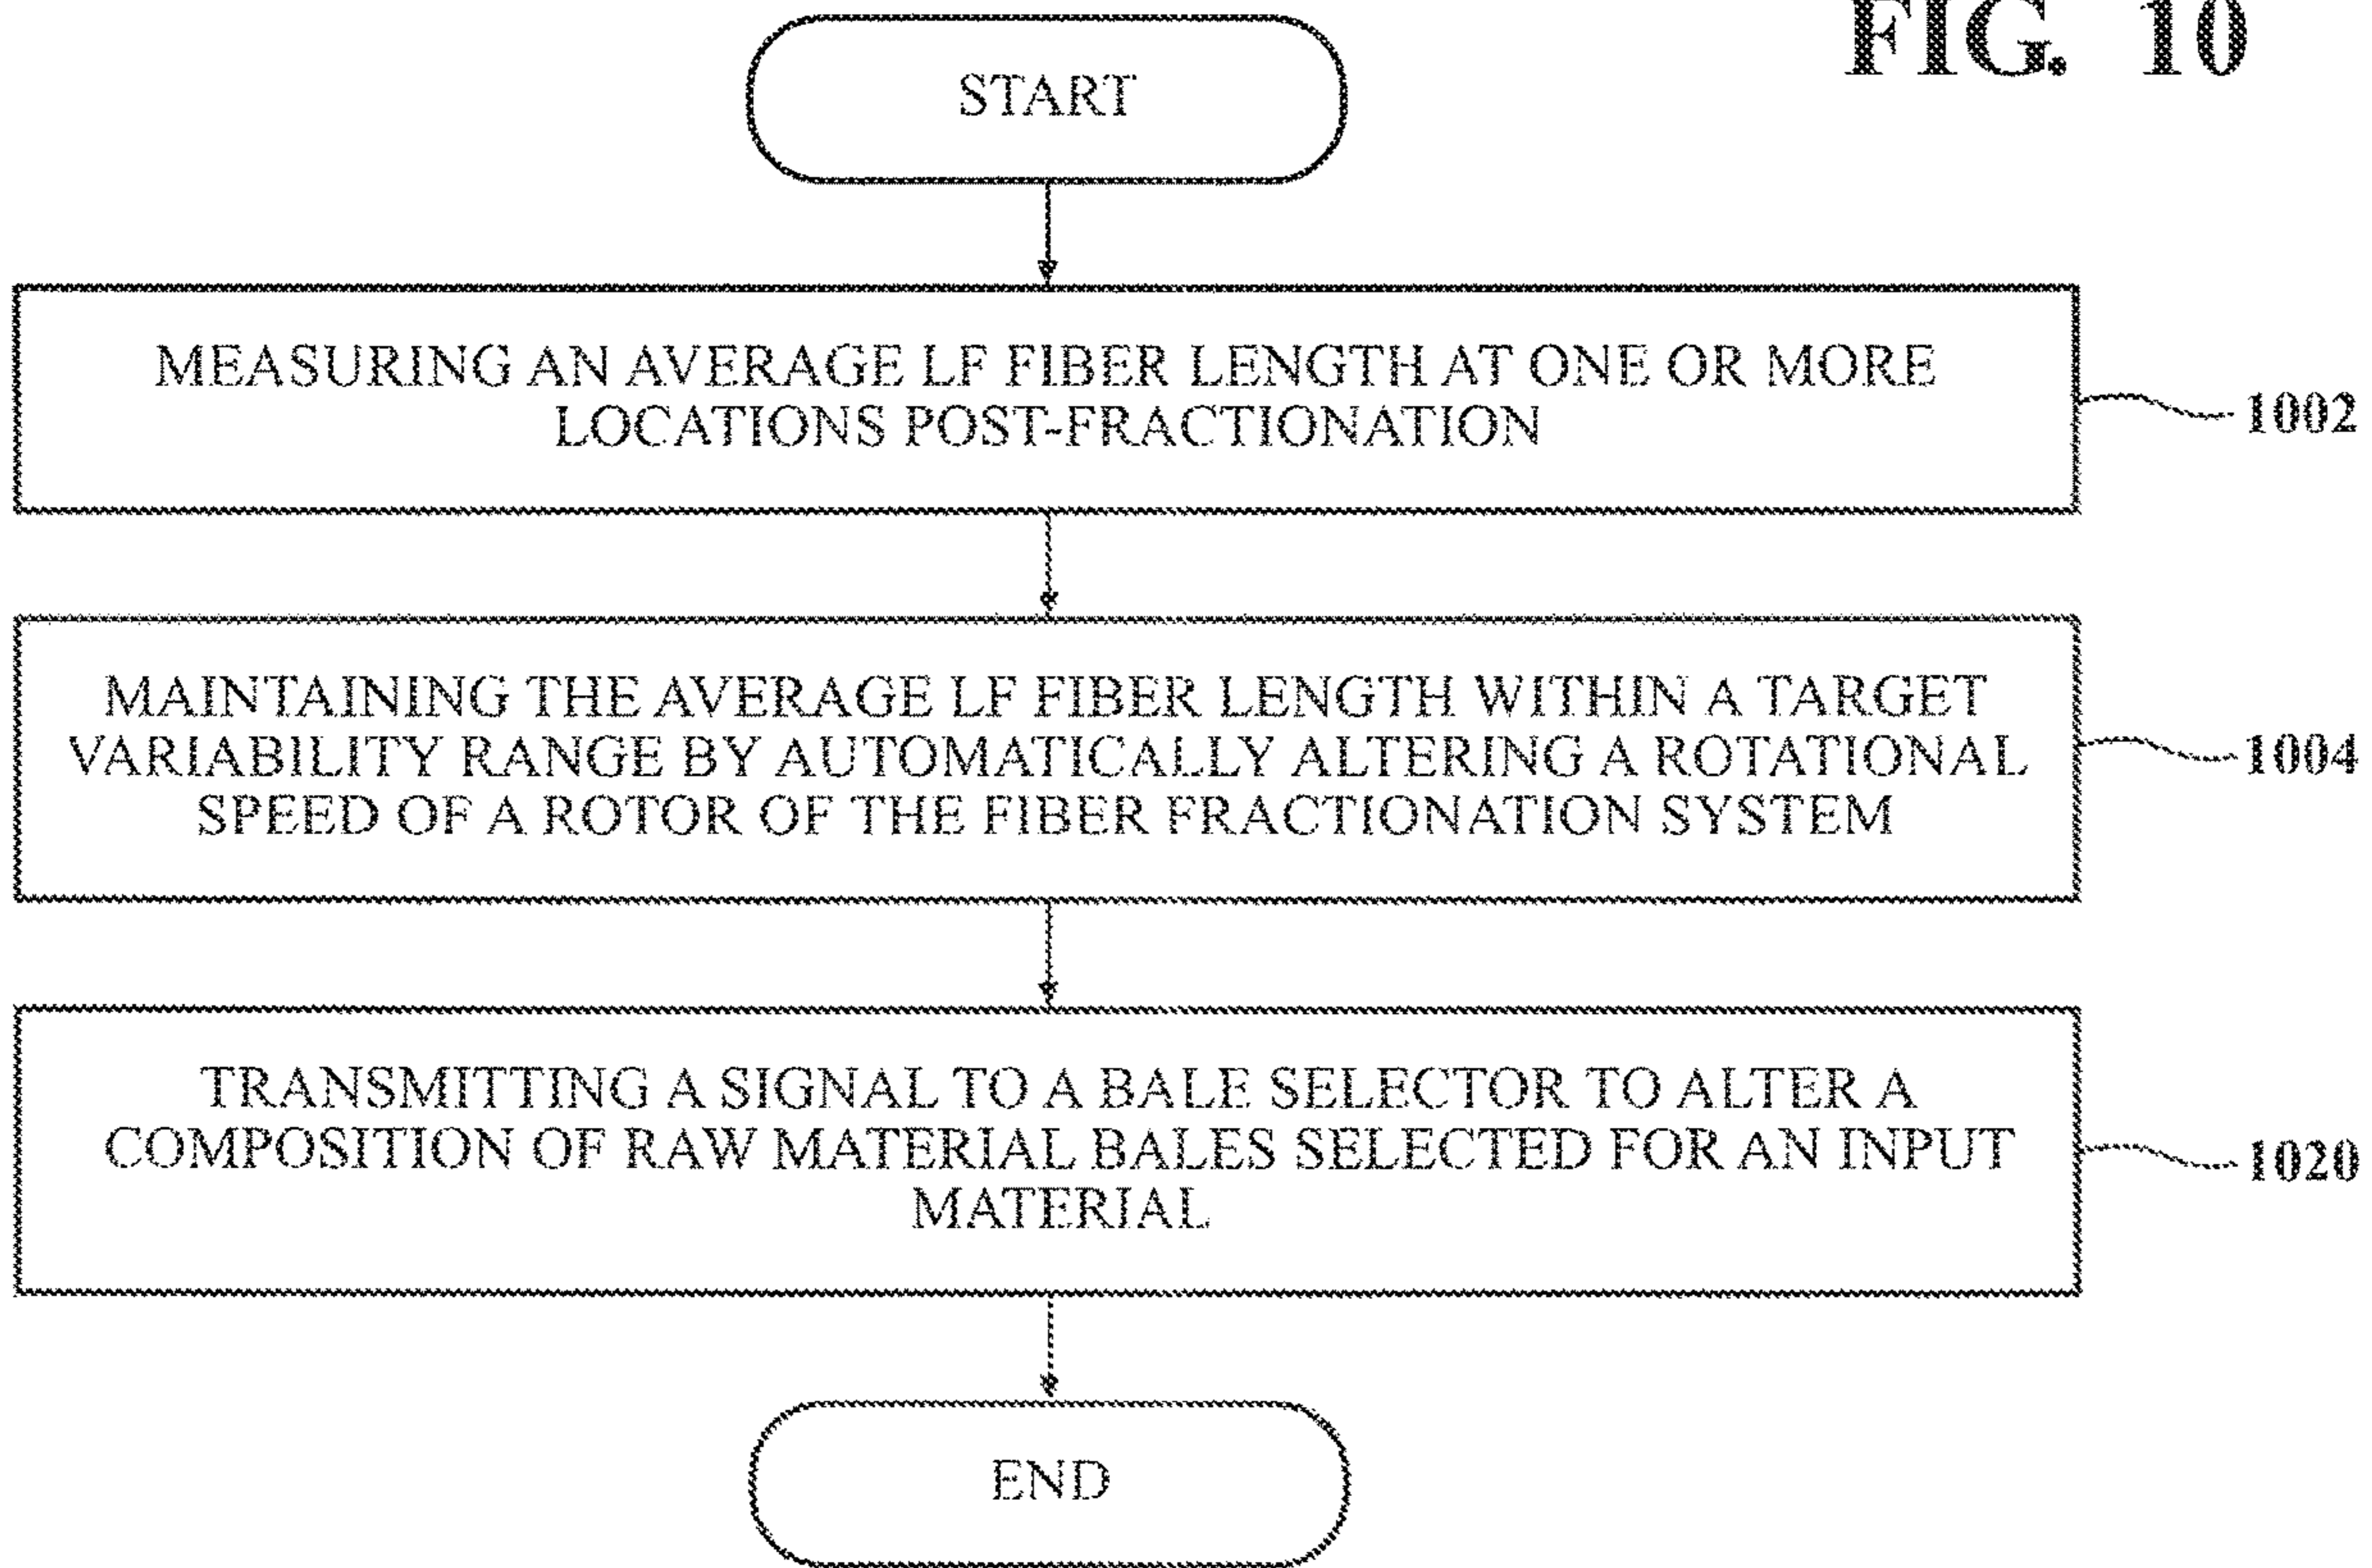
FIG. 10

START

MEASURING AN AVERAGE LF FIBER LENGTH AT ONE OR MORE LOCATIONS POST-FRACTIONATION

1002

MAINTAINING THE AVERAGE LF FIBER LENGTH WITHIN A TARGET VARIABILITY RANGE BY AUTOMATICALLY ALTERING A ROTATIONAL SPEED OF A ROTOR OF THE FIBER FRACTIONATION SYSTEM

1004

TRANSMITTING A SIGNAL TO A BALE SELECTOR TO ALTER A COMPOSITION OF RAW MATERIAL BALES SELECTED FOR AN INPUT MATERIAL

1020

END